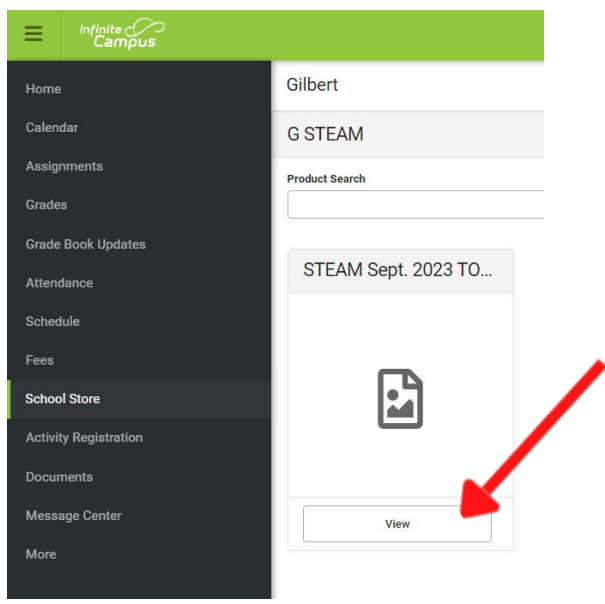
Infinite Campus

Home
Calendar
Assignments
Grades
Grade Book Updates
Attendance
Schedule
Fees
School Store
Activity Registration
Documents
Message Center
More

Gilbert

G STEAM

Product Search

STEAM Sept. 2023 TO...

View